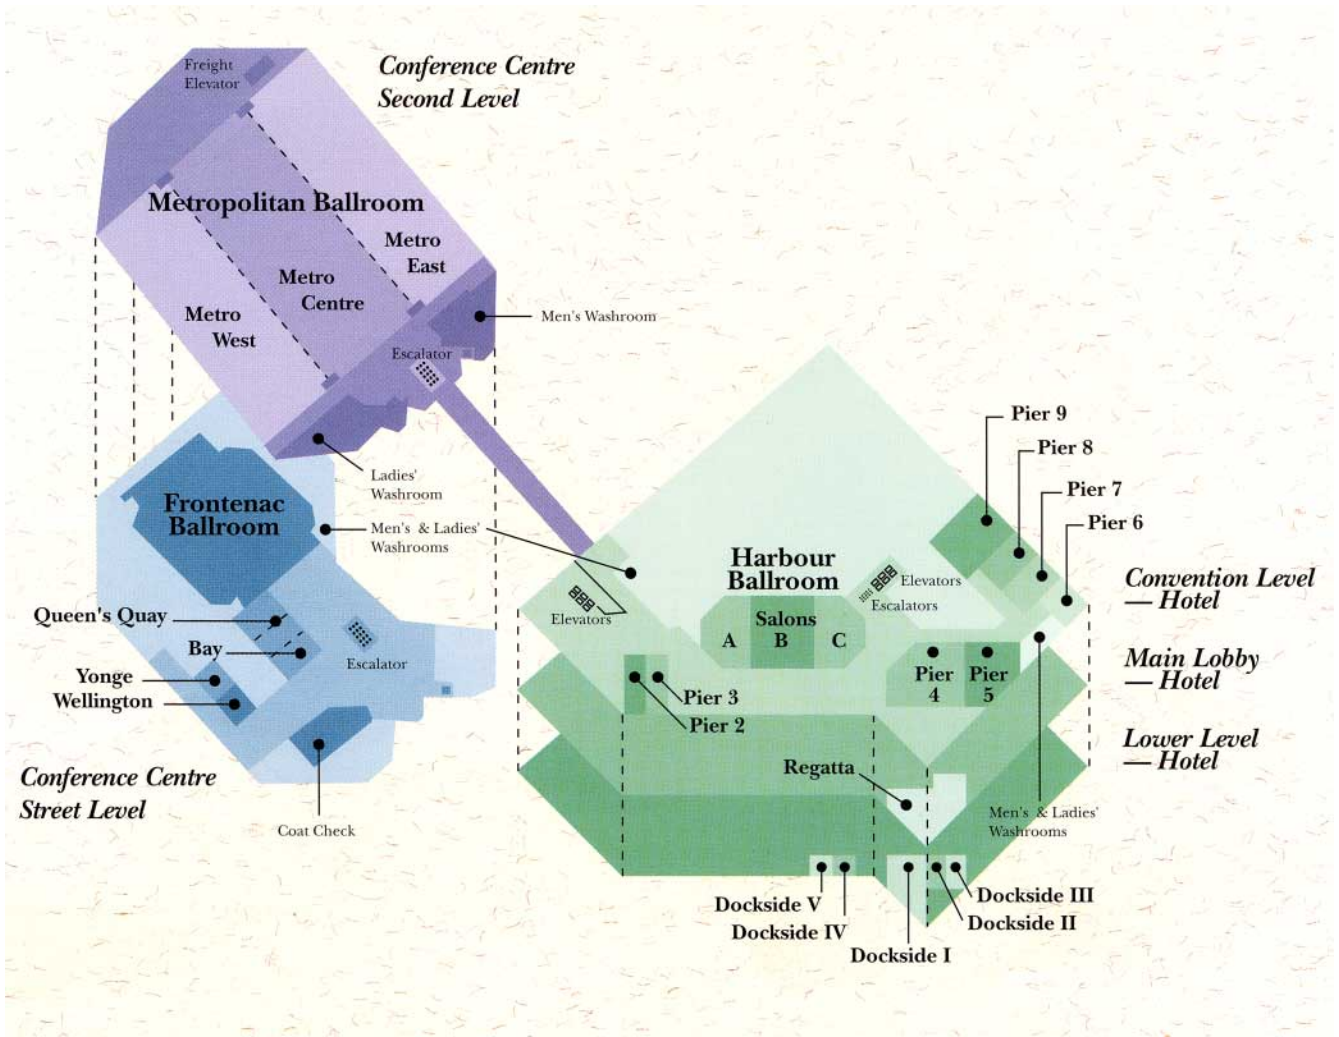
Conference Centre
Second Level

Freight Elevator

Metropolitan Ballroom

Metro East

Metro Centre

Metro West

Men's Washroom

Escalator

Ladies' Washroom

Frontenac Ballroom

Men's & Ladies' Washrooms

Queen's Quay

Bay

Escalator

Yonge

Wellington

Conference Centre
Street Level

Coat Check

Pier 9

Pier 8

Pier 7

Pier 6

Harbour Ballroom

Elevators

Escalators

Elevators

Salons
A B C

Convention Level — Hotel

Pier 4

Pier 5

Main Lobby — Hotel

Pier 3

Pier 2

Lower Level — Hotel

Regatta

Men's & Ladies' Washrooms

Dockside V

Dockside IV

Dockside III

Dockside II

Dockside I